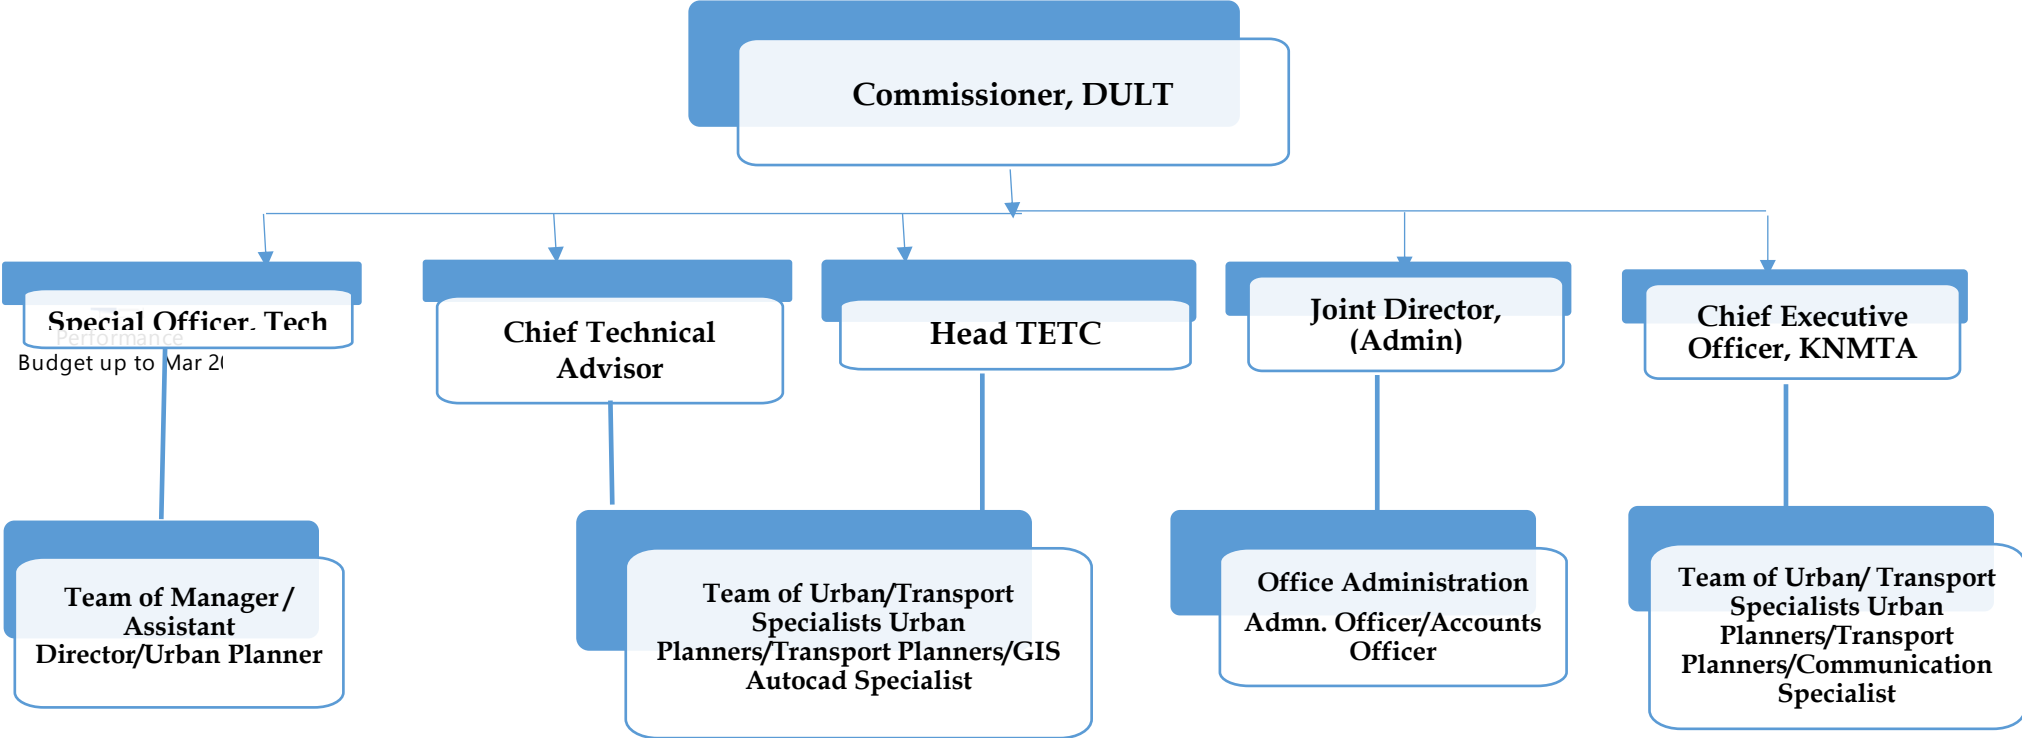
Commissioner, DULT

Special Officer, Tech

Performance

Budget up to Mar 2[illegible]

Chief Technical Advisor

Head TETC

Joint Director, (Admin)

Chief Executive Officer, KNMTA

Team of Manager / Assistant Director/Urban Planner

Team of Urban/Transport Specialists Urban Planners/Transport Planners/GIS Autocad Specialist

Office Administration

Admn. Officer/Accounts Officer

Team of Urban/ Transport Specialists Urban Planners/Transport Planners/Communication Specialist